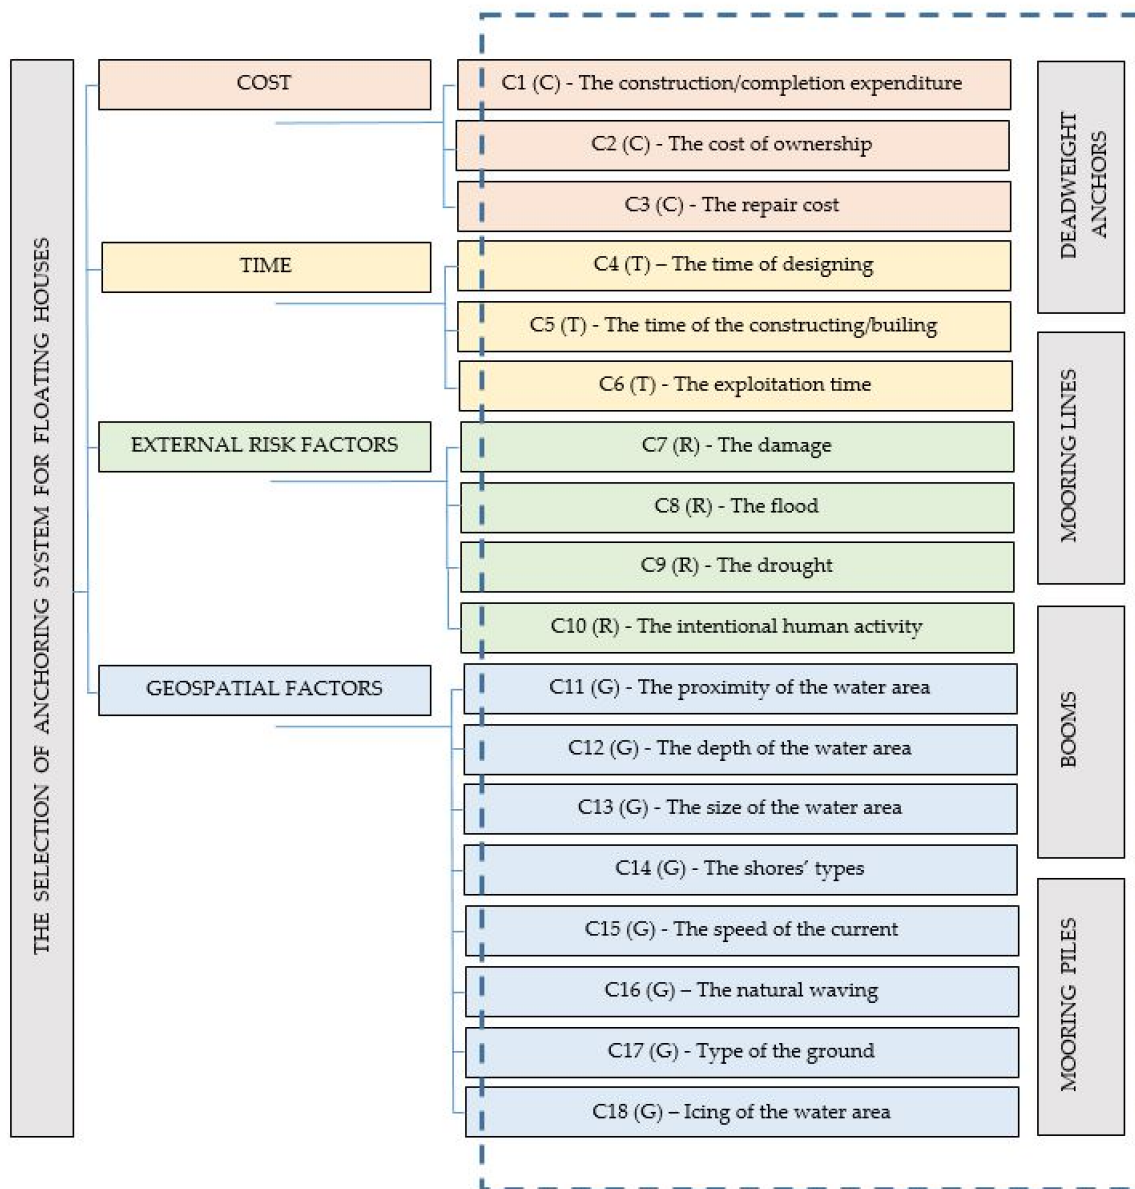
THE SELECTION OF ANCHORING SYSTEM FOR FLOATING HOUSES

COST

C1 (C) - The construction/completion expenditure

C2 (C) - The cost of ownership

C3 (C) - The repair cost

TIME

C4 (T) – The time of designing

C5 (T) - The time of the constructing/builing

C6 (T) - The exploitation time

EXTERNAL RISK FACTORS

C7 (R) - The damage

C8 (R) - The flood

C9 (R) - The drought

C10 (R) - The intentional human activity

GEOSPATIAL FACTORS

C11 (G) - The proximity of the water area

C12 (G) - The depth of the water area

C13 (G) - The size of the water area

C14 (G) - The shores' types

C15 (G) - The speed of the current

C16 (G) – The natural waving

C17 (G) - Type of the ground

C18 (G) – Icing of the water area

DEADWEIGHT ANCHORS

MOORING LINES

BOOMS

MOORING PILES